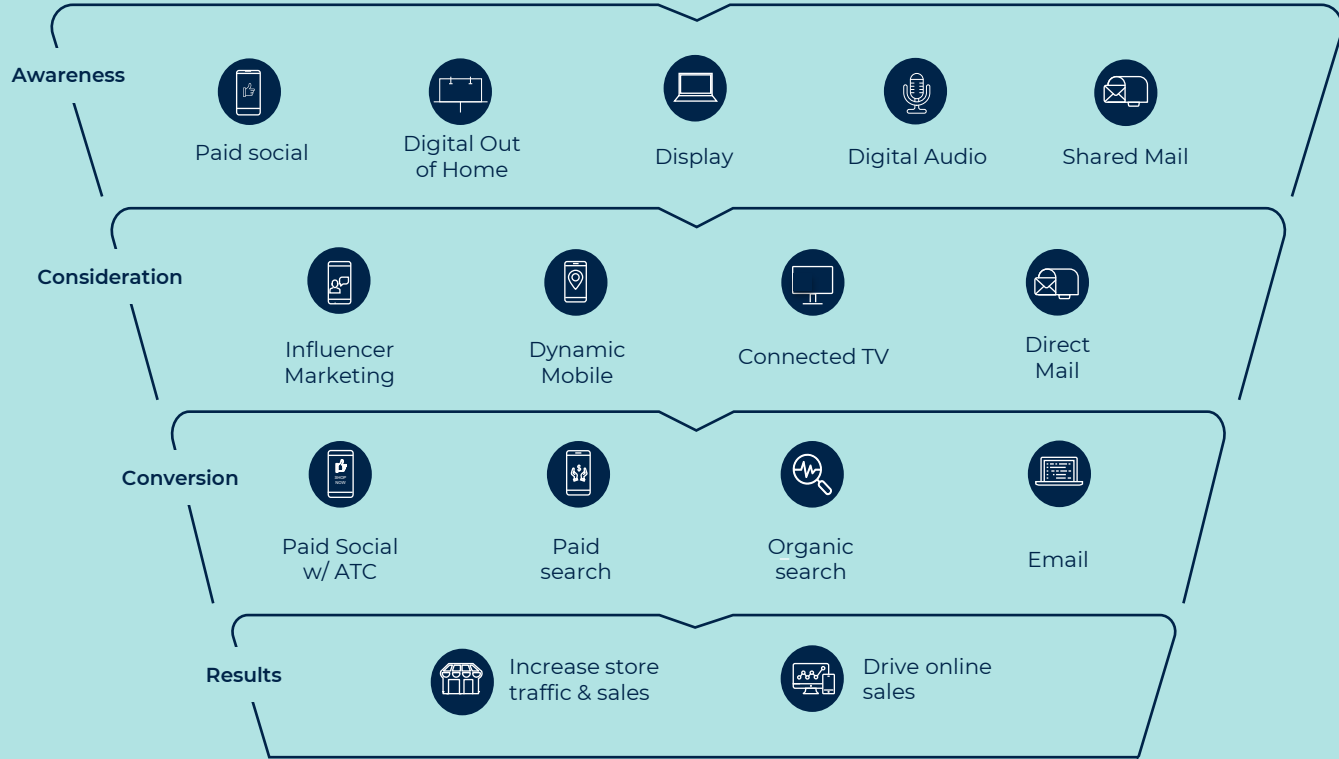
Awareness

Paid social

Digital Out of Home

Display

Digital Audio

Shared Mail

Consideration

Influencer Marketing

Dynamic Mobile

Connected TV

Direct Mail

Conversion

SHOP NOW

Paid Social w/ ATC

Paid search

Organic search

Email

Results

Increase store traffic & sales

Drive online sales